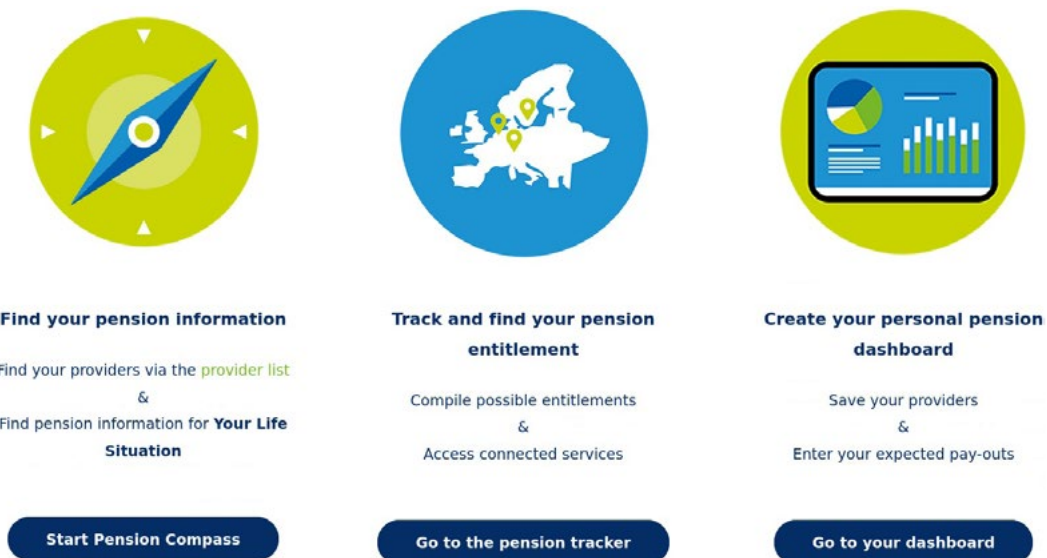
Find your pension information

Find your providers via the provider list
&
Find pension information for **Your Life Situation**

Start Pension Compass

Track and find your pension entitlement

Compile possible entitlements
&
Access connected services

Go to the pension tracker

Create your personal pension dashboard

Save your providers
&
Enter your expected pay-outs

Go to your dashboard